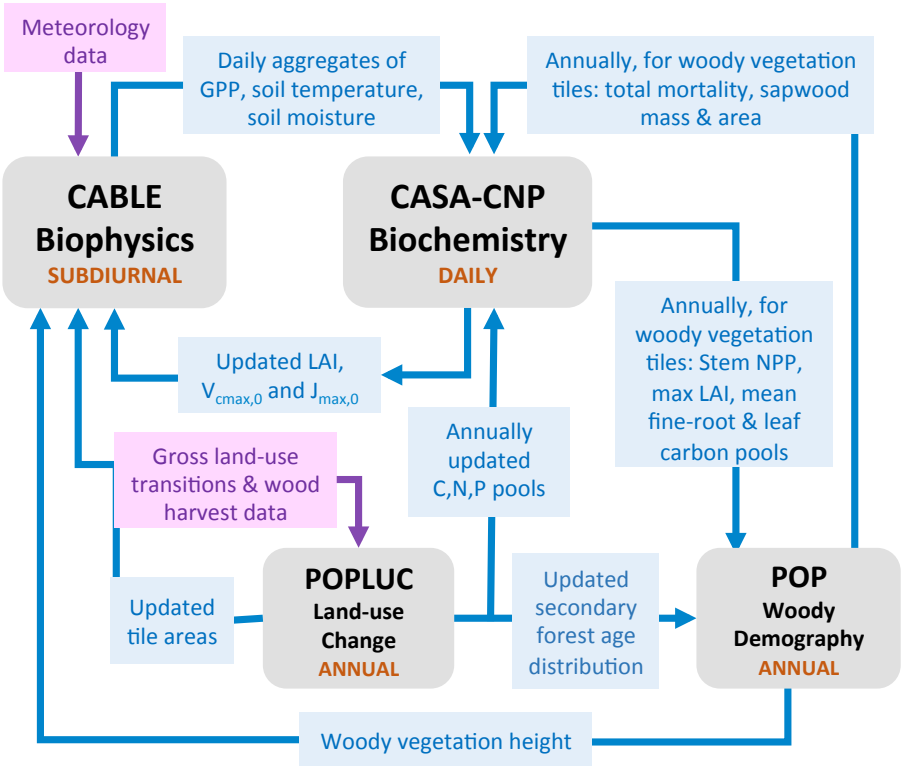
Meteorology data

Daily aggregates of GPP, soil temperature, soil moisture

Annually, for woody vegetation tiles: total mortality, sapwood mass & area

CABLE Biophysics
SUBDIURNAL

CASA-CNP Biochemistry
DAILY

Annually, for woody vegetation tiles: Stem NPP, max LAI, mean fine-root & leaf carbon pools

Updated LAI, $V_{cmax,0}$ and $J_{max,0}$

Annually updated C,N,P pools

Gross land-use transitions & wood harvest data

POPLUC
Land-use Change
ANNUAL

Updated tile areas

Updated secondary forest age distribution

POP
Woody Demography
ANNUAL

Woody vegetation height